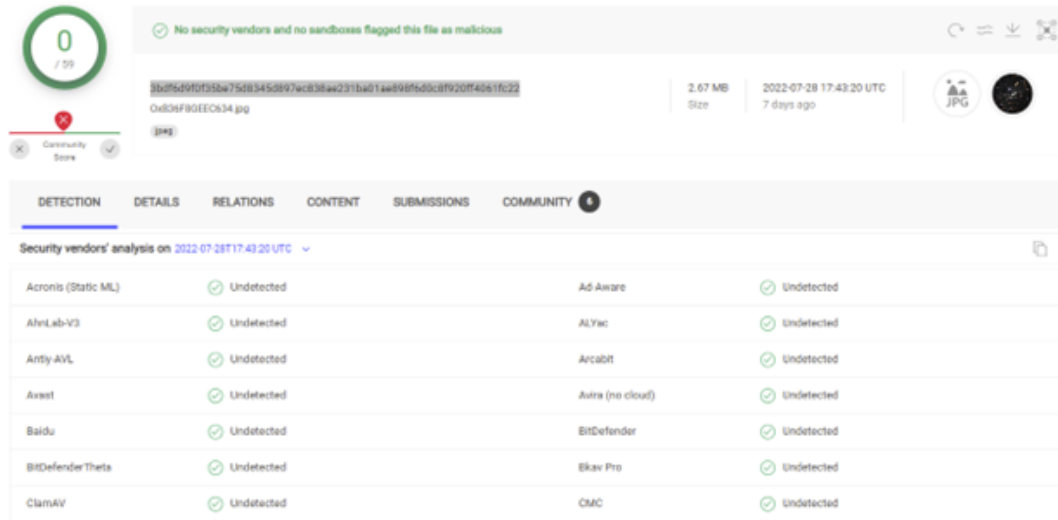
0
/ 59

Community Score

No security vendors and no sandboxes flagged this file as malicious

3bdf6d9f0f35be75d8345d897ec838ae231ba01ae898f6d0c8f920ff4061fc22
0x836F8GEEC634.jpg
jpeg

2.67 MB
Size

2022-07-28 17:43:20 UTC
7 days ago

JPG

DETECTION DETAILS RELATIONS CONTENT SUBMISSIONS COMMUNITY 6

Security vendors' analysis on 2022-07-28T17:43:20 UTC

| | | | |
|---|---|---|---|
| Acronis (Static ML) | Undetected | Ad-Aware | Undetected |
| AhnLab-V3 | Undetected | ALYac | Undetected |
| Antiy-AVL | Undetected | Arcabit | Undetected |
| Avast | Undetected | Avira (no cloud) | Undetected |
| Baidu | Undetected | BitDefender | Undetected |
| BitDefenderTheta | Undetected | Bkav Pro | Undetected |
| ClamAV | Undetected | CMC | Undetected |